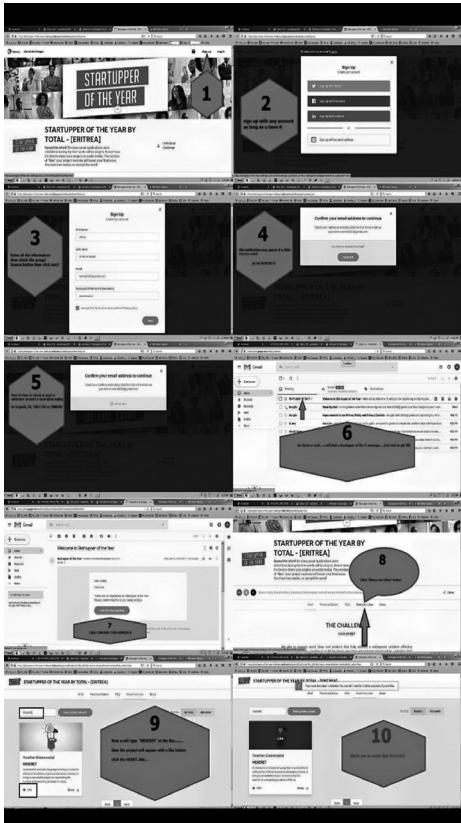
STARTUPPER OF THE YEAR

1

STARTUPPER OF THE YEAR BY TOTAL - [ERITREA]

2

Sign up with any account as long as u have it

Sign Up

3

Enter all the information then check the accept license button then click on Sign up

Sign Up

4

Confirm your email address to continue

5

Confirm your email address to continue

M Gmail

6

STARTUPPER OF THE YEAR BY TOTAL - [ERITREA]

8

Click "Discover the Ideas" button

THE CHALLEN

M Gmail

Welcome to Startupper of the Year

7

STARTUPPER OF THE YEAR BY TOTAL - [ERITREA]

9

Now u will type "MIGERET" on the Box.... then the project will appear with a like button click the HEART.... like

Yosefan Ghebrenegus

MIGERET

STARTUPPER OF THE YEAR BY TOTAL - [ERITREA]

10

Yosefan Ghebrenegus

MIGERET